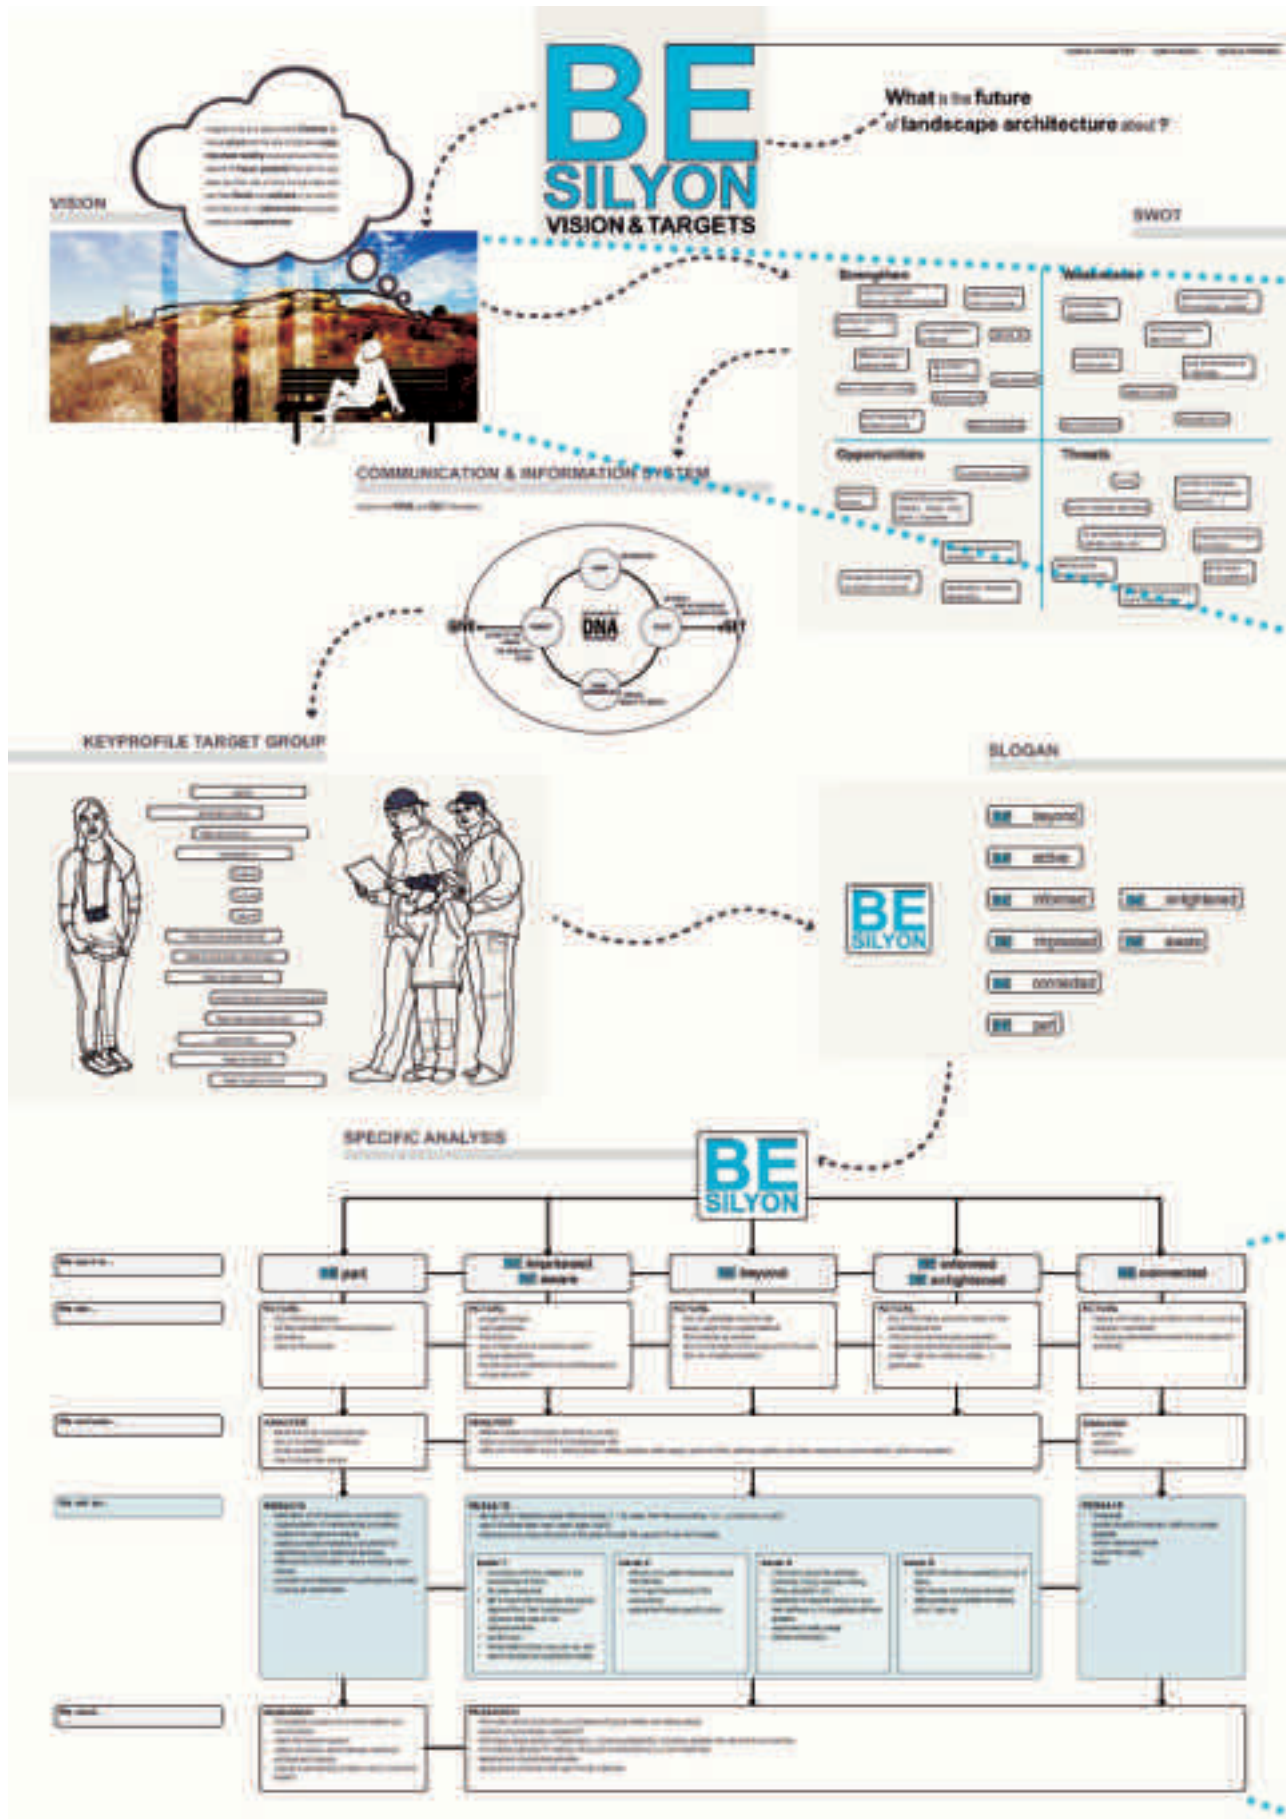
BE
SILYON
VISION & TARGETS

What is the future of landscape architecture about ?

VISION

SWOT

Strengths

Weaknesses

Opportunities

Threats

COMMUNICATION & INFORMATION SYSTEM

DNA

GIVE

GET

KEYPROFILE TARGET GROUP

SLOGAN

BE beyond

BE active

BE informed

BE enlightened

BE impressed

BE aware

BE connected

BE part

BE
SILYON

SPECIFIC ANALYSIS

BE
SILYON

BE part

BE impressed
BE aware

BE beyond

BE informed
BE enlightened

BE connected

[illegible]